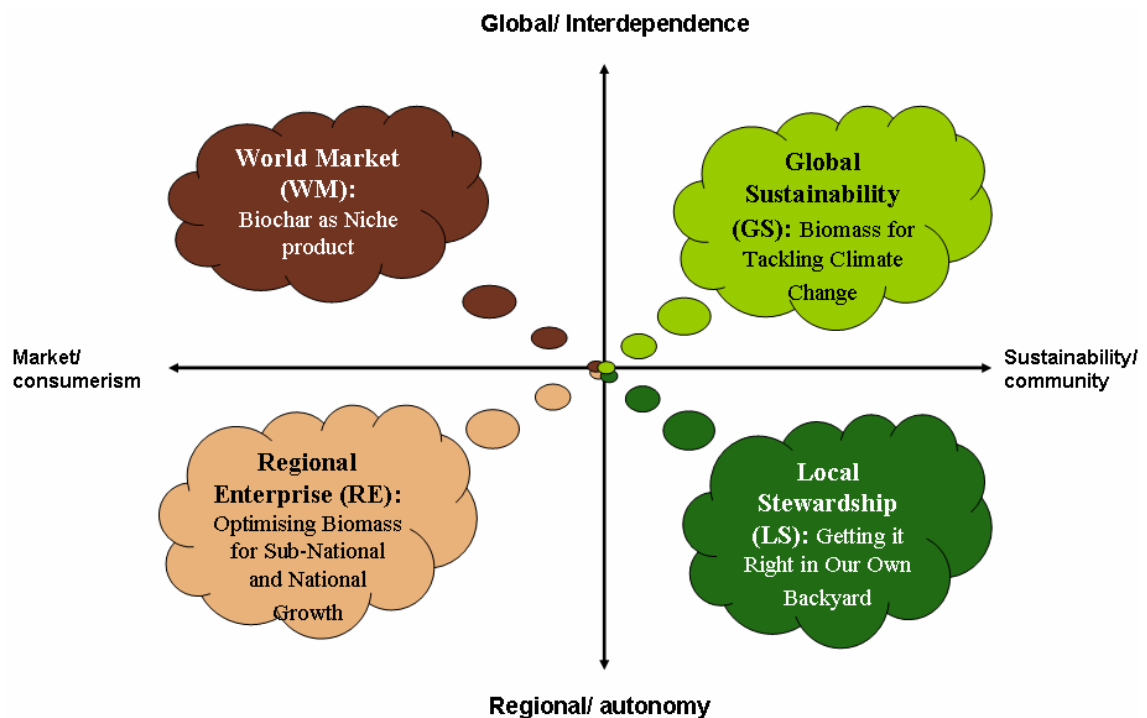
Global/ Interdependence

World Market (WM): Biochar as Niche product

Global Sustainability (GS): Biomass for Tackling Climate Change

Market/ consumerism

Sustainability/ community

Regional Enterprise (RE): Optimising Biomass for Sub-National and National Growth

Local Stewardship (LS): Getting it Right in Our Own Backyard

Regional/ autonomy